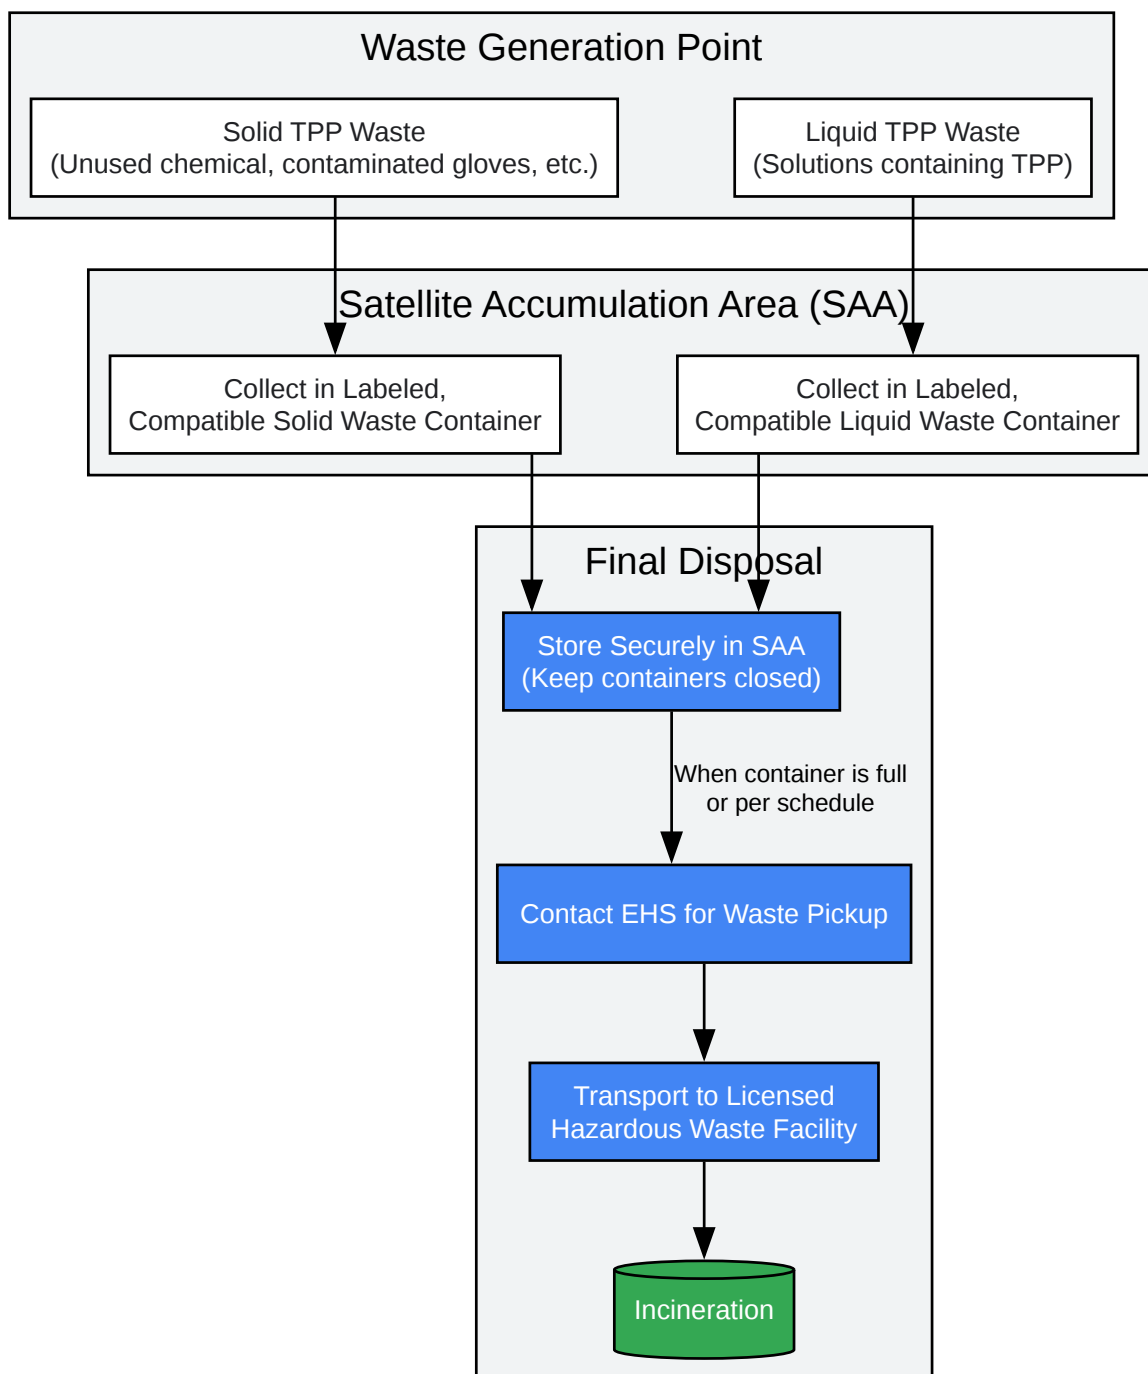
Waste Generation Point

Solid TPP Waste
(Unused chemical, contaminated gloves, etc.)

Liquid TPP Waste
(Solutions containing TPP)

Satellite Accumulation Area (SAA)

Collect in Labeled,
Compatible Solid Waste Container

Collect in Labeled,
Compatible Liquid Waste Container

Final Disposal

Store Securely in SAA
(Keep containers closed)

When container is full
or per schedule

Contact EHS for Waste Pickup

Transport to Licensed
Hazardous Waste Facility

Incineration